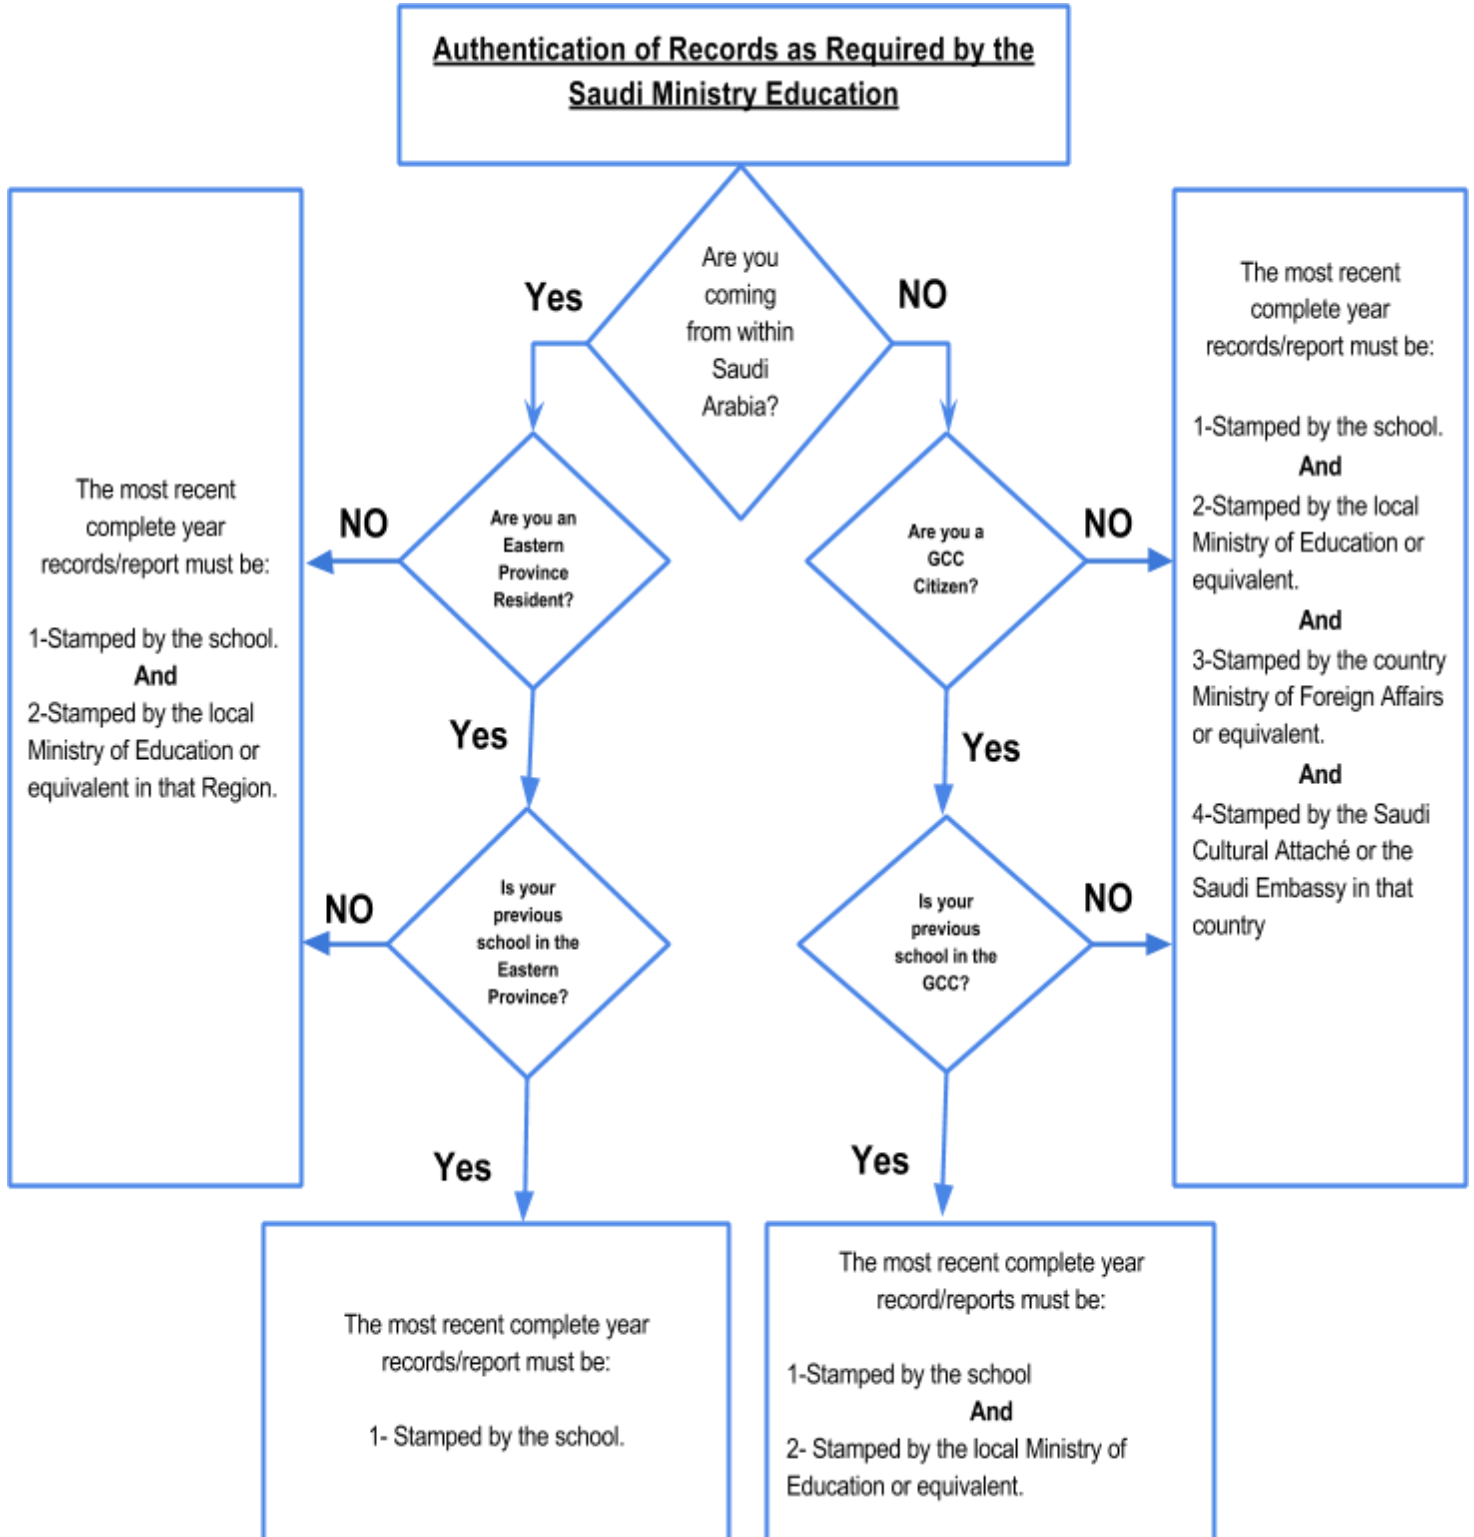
Authentication of Records as Required by the Saudi Ministry Education

Are you coming from within Saudi Arabia?

Yes

NO

Are you an Eastern Province Resident?

NO

The most recent complete year records/report must be:

1-Stamped by the school.
And
2-Stamped by the local Ministry of Education or equivalent in that Region.

Yes

Is your previous school in the Eastern Province?

NO

Yes

The most recent complete year records/report must be:

1- Stamped by the school.

Are you a GCC Citizen?

NO

The most recent complete year records/report must be:

1-Stamped by the school.
And
2-Stamped by the local Ministry of Education or equivalent.
And
3-Stamped by the country Ministry of Foreign Affairs or equivalent.
And
4-Stamped by the Saudi Cultural Attaché or the Saudi Embassy in that country

Yes

Is your previous school in the GCC?

NO

Yes

The most recent complete year record/reports must be:

1-Stamped by the school
And
2- Stamped by the local Ministry of Education or equivalent.